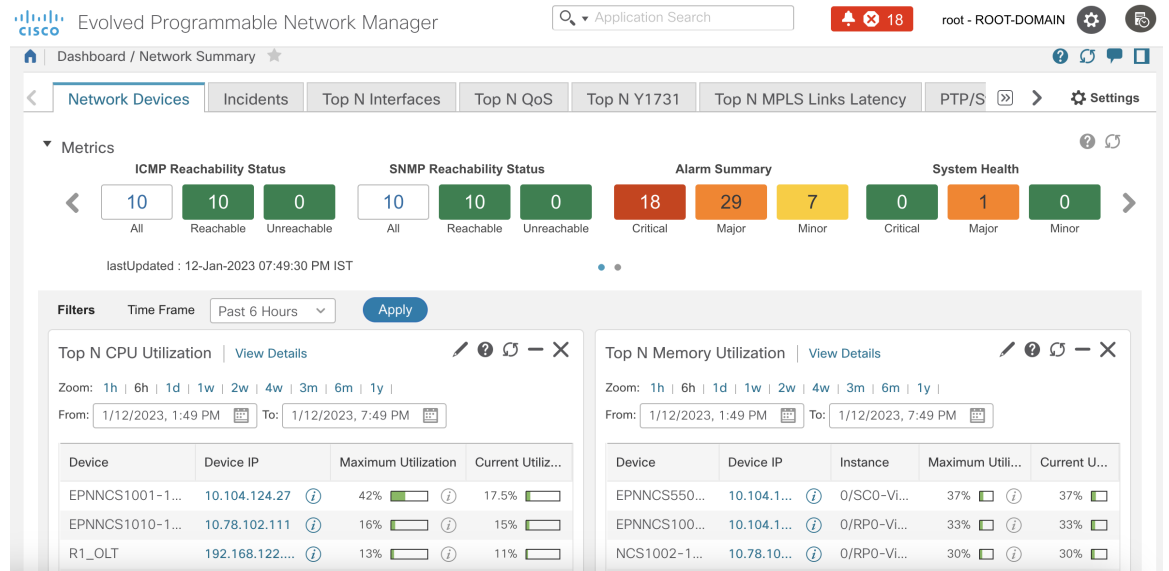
cisco Evolved Programmable Network Manager

Application Search

18

root - ROOT-DOMAIN

Dashboard / Network Summary

Network Devices | Incidents | Top N Interfaces | Top N QoS | Top N Y1731 | Top N MPLS Links Latency | PTP/S

Settings

Metrics

ICMP Reachability Status
10 All
10 Reachable
0 Unreachable

SNMP Reachability Status
10 All
10 Reachable
0 Unreachable

Alarm Summary
18 Critical
29 Major
7 Minor

System Health
0 Critical
1 Major
0 Minor

lastUpdated : 12-Jan-2023 07:49:30 PM IST

Filters Time Frame Past 6 Hours Apply

Top N CPU Utilization | View Details

Zoom: 1h | 6h | 1d | 1w | 2w | 4w | 3m | 6m | 1y |

From: 1/12/2023, 1:49 PM To: 1/12/2023, 7:49 PM

| Device | Device IP | Maximum Utilization | Current Utiliz... |
|---|---|---|---|
| EPNNCS1001-1... | 10.104.124.27 | 42% | 17.5% |
| EPNNCS1010-1... | 10.78.102.111 | 16% | 15% |
| R1_OLT | 192.168.122.... | 13% | 11% |

Top N Memory Utilization | View Details

Zoom: 1h | 6h | 1d | 1w | 2w | 4w | 3m | 6m | 1y |

From: 1/12/2023, 1:49 PM To: 1/12/2023, 7:49 PM

| Device | Device IP | Instance | Maximum Utili... | Current U... |
|---|---|---|---|---|
| EPNNCS550... | 10.104.1... | 0/SC0-Vi... | 37% | 37% |
| EPNNCS100... | 10.104.1... | 0/RP0-Vi... | 33% | 33% |
| NCS1002-1... | 10.78.10... | 0/RP0-Vi... | 30% | 30% |